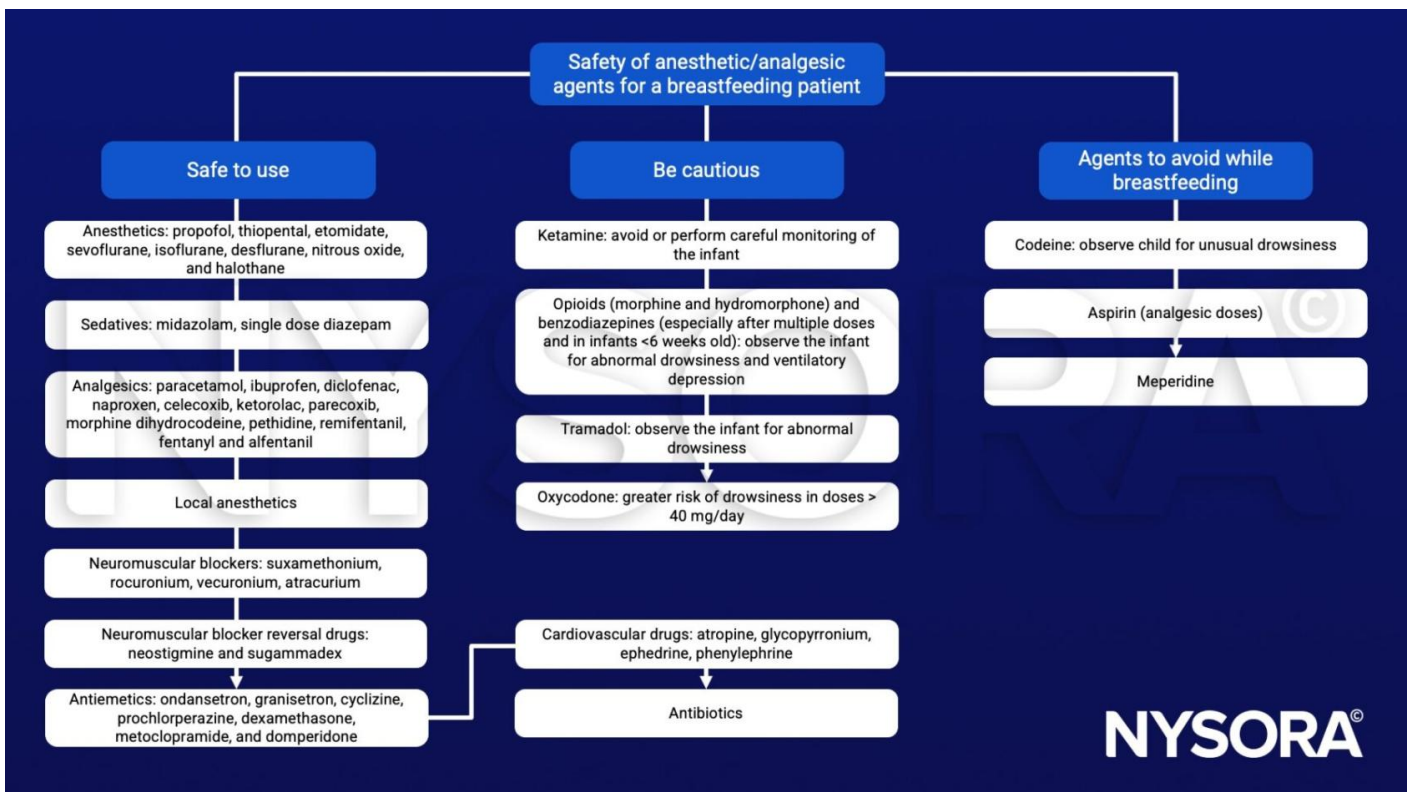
Safety of anesthetic/analgesic agents for a breastfeeding patient

Safe to use

Anesthetics: propofol, thiopental, etomidate, sevoflurane, isoflurane, desflurane, nitrous oxide, and halothane

Sedatives: midazolam, single dose diazepam

Analgesics: paracetamol, ibuprofen, diclofenac, naproxen, celecoxib, ketorolac, parecoxib, morphine dihydrocodeine, pethidine, remifentanil, fentanyl and alfentanil

Local anesthetics

Neuromuscular blockers: suxamethonium, rocuronium, vecuronium, atracurium

Neuromuscular blocker reversal drugs: neostigmine and sugammadex

Antiemetics: ondansetron, granisetron, cyclizine, prochlorperazine, dexamethasone, metoclopramide, and domperidone

Be cautious

Ketamine: avoid or perform careful monitoring of the infant

Opioids (morphine and hydromorphone) and benzodiazepines (especially after multiple doses and in infants <6 weeks old): observe the infant for abnormal drowsiness and ventilatory depression

Tramadol: observe the infant for abnormal drowsiness

Oxycodone: greater risk of drowsiness in doses > 40 mg/day

Cardiovascular drugs: atropine, glycopyrronium, ephedrine, phenylephrine

Antibiotics

Agents to avoid while breastfeeding

Codeine: observe child for unusual drowsiness

Aspirin (analgesic doses)

Meperidine

NYSORA©